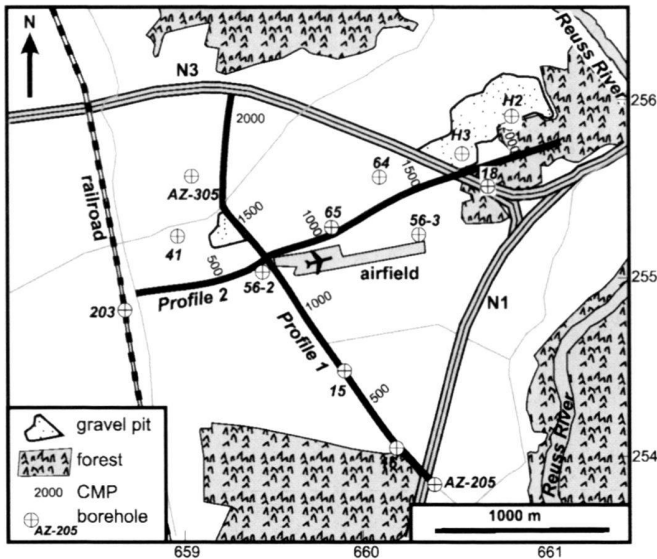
N
N3
Reuss River
256
H2
H3
2000
64
1500
18
AZ-305
1500
1000
65
56-3
railroad
41
500
56-2
airfield
255
203
Profile 2
1000
N1
Profile 1
15
500
Reuss River
gravel pit
forest
16
254
2000 CMP
AZ-205
borehole
AZ-205
1000 m
659
660
661